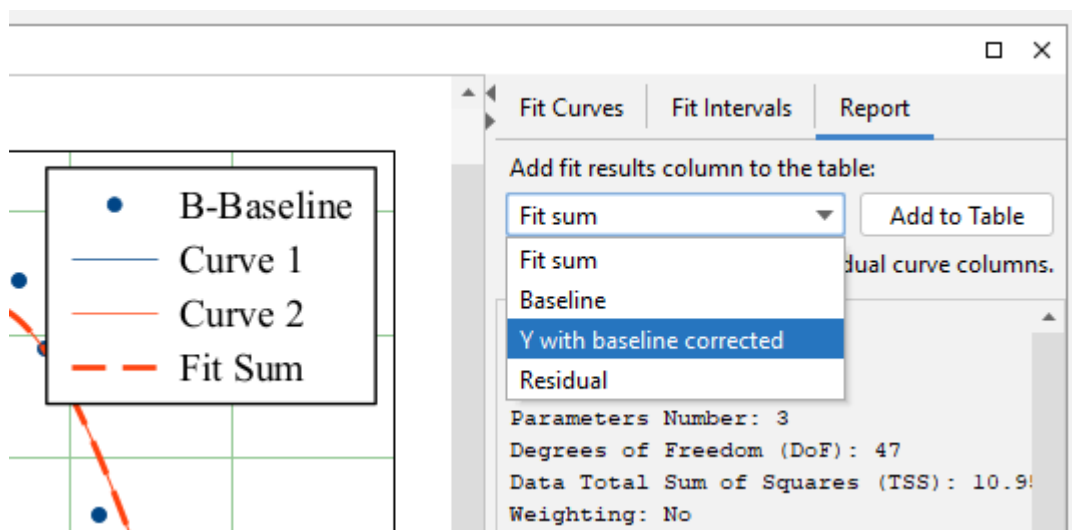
B-Baseline
Curve 1
Curve 2
Fit Sum

Fit Curves
Fit Intervals
Report

Add fit results column to the table:

Fit sum
Add to Table

Fit sum
Baseline
Y with baseline corrected
Residual

dual curve columns.

Parameters Number: 3
Degrees of Freedom (DoF): 47
Data Total Sum of Squares (TSS): 10.9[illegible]
Weighting: No